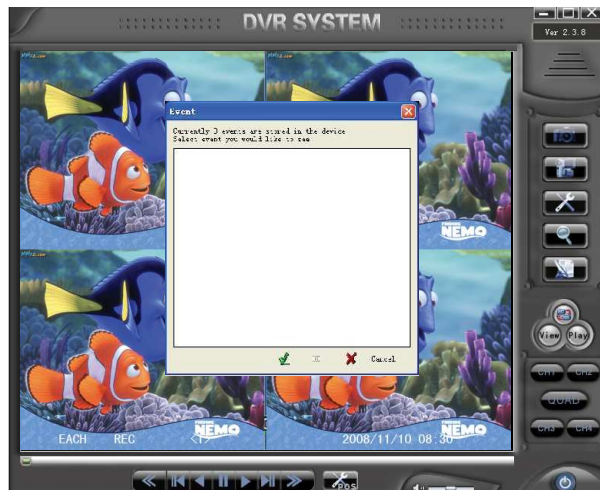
DVR SYSTEM

Ver 2.3.8

Event

Currently 0 events are stored in the device
Select event you would like to see

Cancel

NEMO

NEMO

NEMO

EACH REC

2008/11/10 08:30

View Play

CH1 CH2

QUAD

CH3 CH4

POS